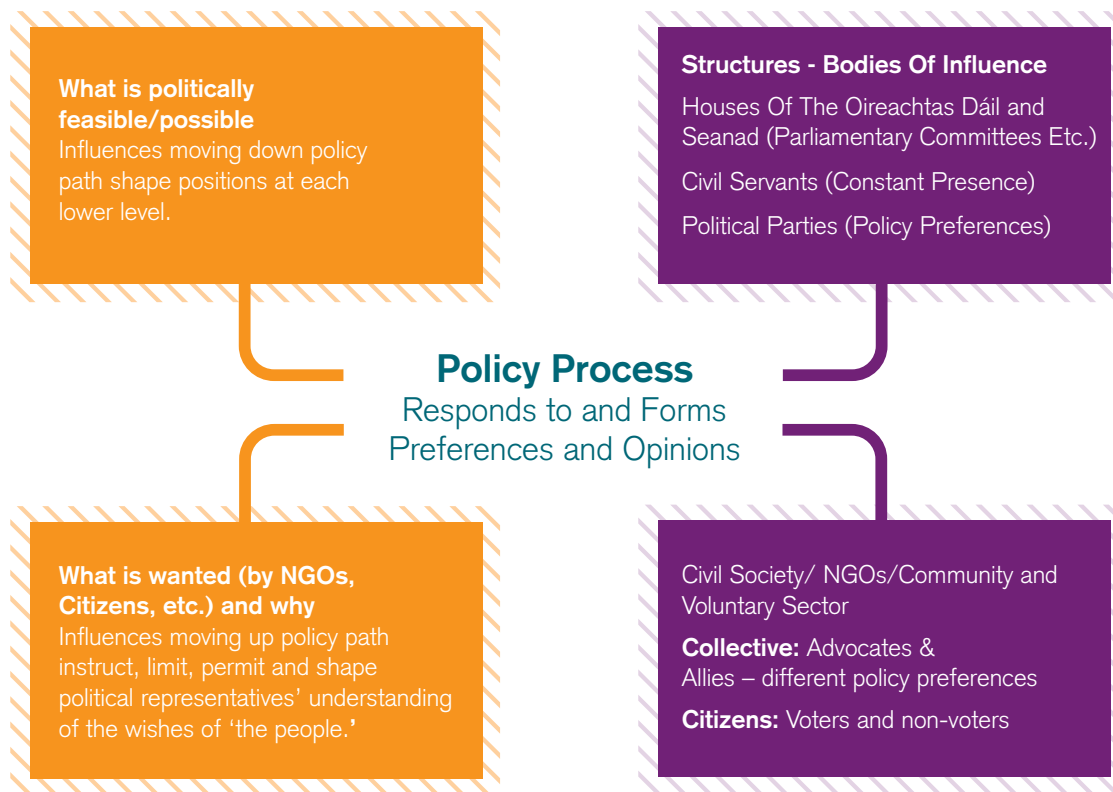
What is politically feasible/possible
Influences moving down policy path shape positions at each lower level.

Structures - Bodies Of Influence
Houses Of The Oireachtas Dáil and Seanad (Parliamentary Committees Etc.)
Civil Servants (Constant Presence)
Political Parties (Policy Preferences)

Policy Process
Responds to and Forms Preferences and Opinions

What is wanted (by NGOs, Citizens, etc.) and why
Influences moving up policy path instruct, limit, permit and shape political representatives' understanding of the wishes of 'the people.'

Civil Society/ NGOs/Community and Voluntary Sector
Collective: Advocates & Allies – different policy preferences
Citizens: Voters and non-voters